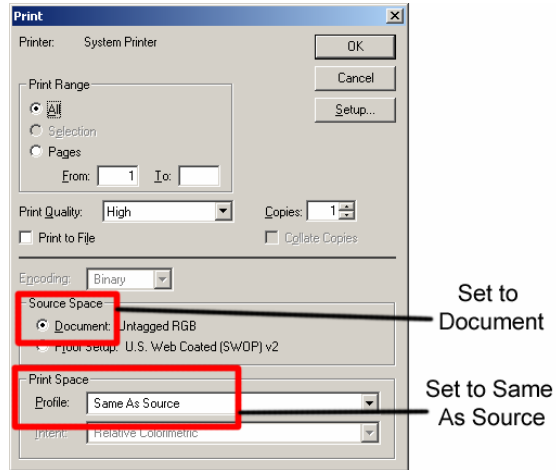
Print

Printer: System Printer

OK

Cancel

Setup...

Print Range

All

Selection

Pages

From: 1 To:

Print Quality: High

Copies: 1

Print to File

Collate Copies

Encoding: Binary

Source Space

Document: Untagged RGB

Proof Setup: U.S. Web Coated (SWOP) v2

Print Space

Profile: Same As Source

Intent: Relative Colorimetric

Set to Document

Set to Same As Source